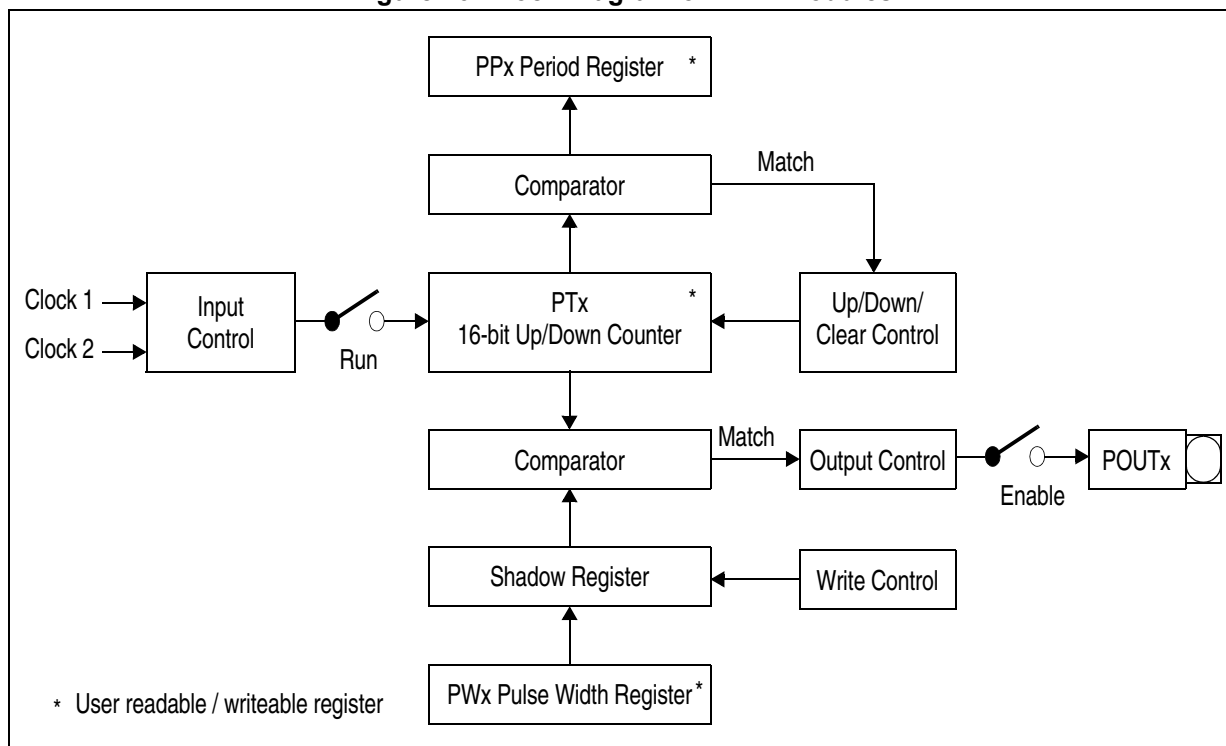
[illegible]

PPx Period Register *

Comparator

Match

Clock 1

Clock 2

Input Control

Run

PTx 16-bit Up/Down Counter *

Up/Down/ Clear Control

Comparator

Match

Output Control

Enable

POUTx

Shadow Register

Write Control

PWx Pulse Width Register *

* User readable / writeable register